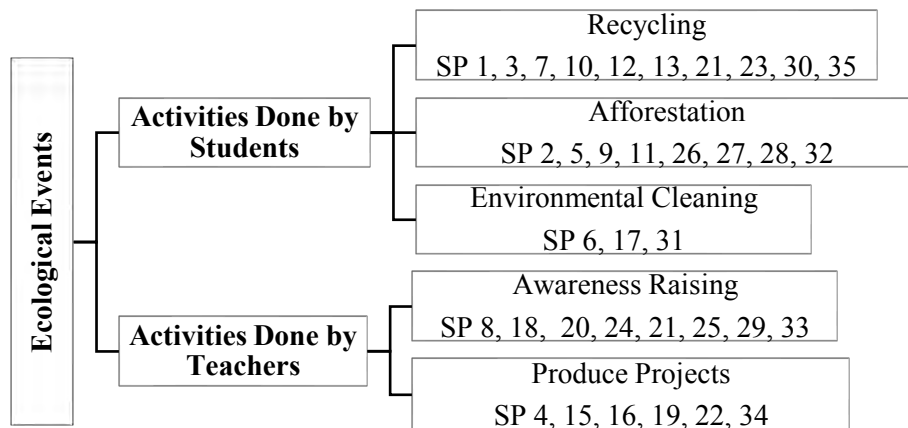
Ecological Events

Activities Done by Students

Recycling
SP 1, 3, 7, 10, 12, 13, 21, 23, 30, 35

Afforestation
SP 2, 5, 9, 11, 26, 27, 28, 32

Environmental Cleaning
SP 6, 17, 31

Activities Done by Teachers

Awareness Raising
SP 8, 18, 20, 24, 21, 25, 29, 33

Produce Projects
SP 4, 15, 16, 19, 22, 34